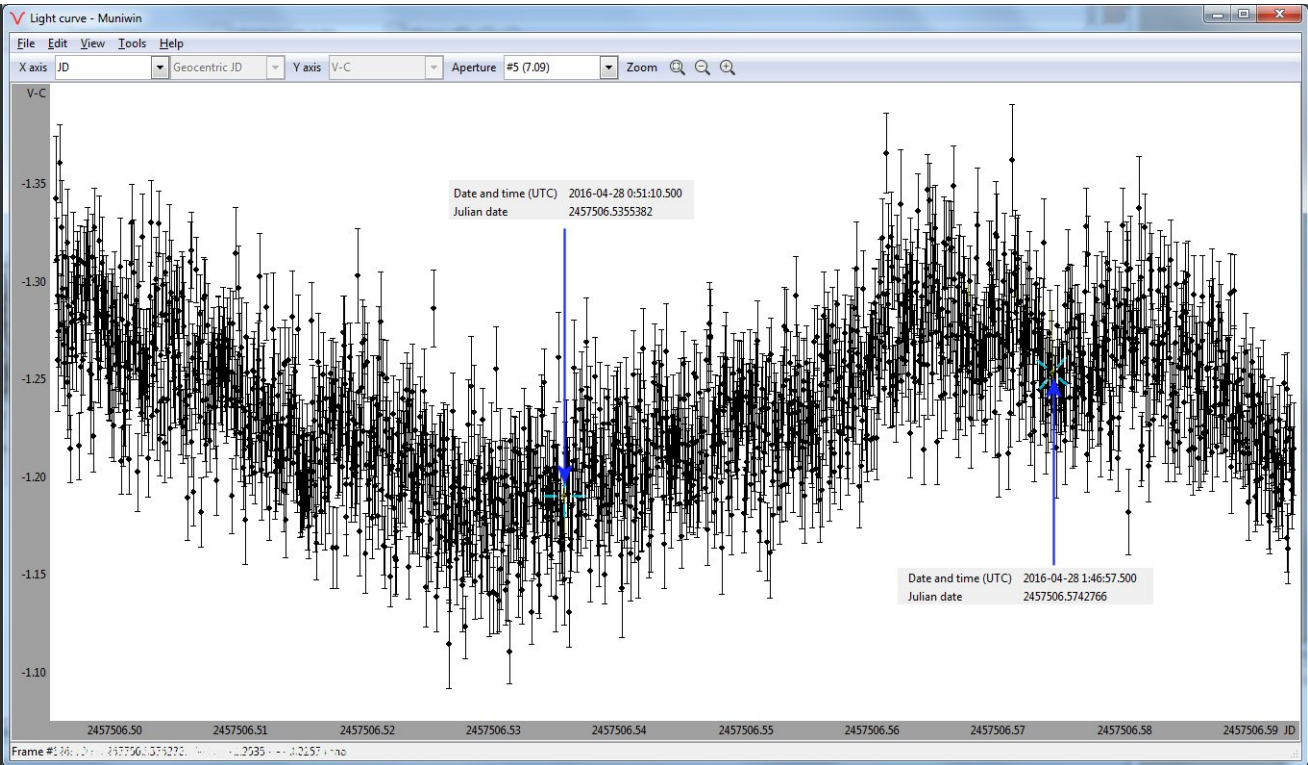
Light curve - Muniwin

File Edit View Tools Help

X axis JD Geocentric JD Y axis V-C Aperture #5 (7.09) Zoom

V-C

-1.35

-1.30

-1.25

-1.20

-1.15

-1.10

Date and time (UTC) 2016-04-28 0:51:10.500
Julian date 2457506.5355382

Date and time (UTC) 2016-04-28 1:46:57.500
Julian date 2457506.5742766

2457506.50 2457506.51 2457506.52 2457506.53 2457506.54 2457506.55 2457506.56 2457506.57 2457506.58 2457506.59 JD

Frame #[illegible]